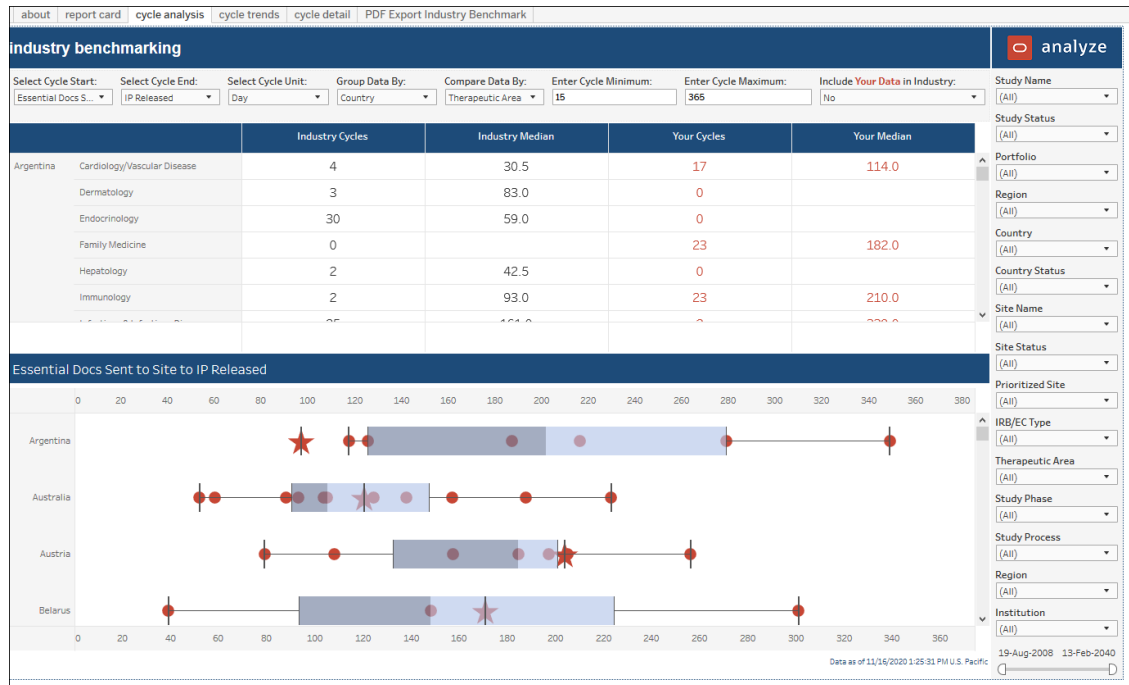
about | report card | cycle analysis | cycle trends | cycle detail | PDF Export Industry Benchmark

industry benchmarking

analyze

Select Cycle Start: Essential Docs S...
Select Cycle End: IP Released
Select Cycle Unit: Day
Group Data By: Country
Compare Data By: Therapeutic Area
Enter Cycle Minimum: 15
Enter Cycle Maximum: 365
Include Your Data in Industry: No

| | | Industry Cycles | Industry Median | Your Cycles | Your Median |
|---|---|---|---|---|---|
| Argentina | Cardiology/Vascular Disease | 4 | 30.5 | 17 | 114.0 |
| | Dermatology | 3 | 83.0 | 0 | |
| | Endocrinology | 30 | 59.0 | 0 | |
| | Family Medicine | 0 | | 23 | 182.0 |
| | Hepatology | 2 | 42.5 | 0 | |
| | Immunology | 2 | 93.0 | 23 | 210.0 |
| | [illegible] | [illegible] | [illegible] | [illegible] | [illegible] |

Essential Docs Sent to Site to IP Released

0 20 40 60 80 100 120 140 160 180 200 220 240 260 280 300 320 340 360 380

Argentina
Australia
Austria
Belarus

0 20 40 60 80 100 120 140 160 180 200 220 240 260 280 300 320 340 360

Data as of 11/16/2020 1:25:31 PM U.S. Pacific

Study Name (All)
Study Status (All)
Portfolio (All)
Region (All)
Country (All)
Country Status (All)
Site Name (All)
Site Status (All)
Prioritized Site (All)
IRB/EC Type (All)
Therapeutic Area (All)
Study Phase (All)
Study Process (All)
Region (All)
Institution (All)

19-Aug-2008 13-Feb-2040